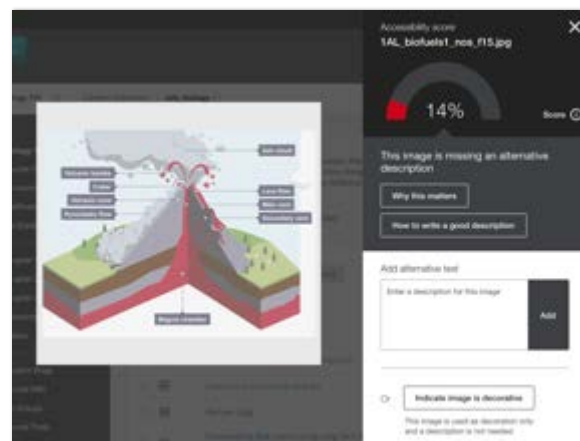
Accessibility score
1AL_biofuels1_nos_f15.jpg

14%

Score

This image is missing an alternative description

Why this matters

How to write a good description

Add alternative text

Enter a description for this image

Add

Or

Indicate image is decorative

This image is used as decoration only and a description is not needed.

Ash cloud
Volcanic bombs
Crater
Volcanic cone
Pyroclastic flow
Lava flow
Main vent
Secondary vent
Magma chamber